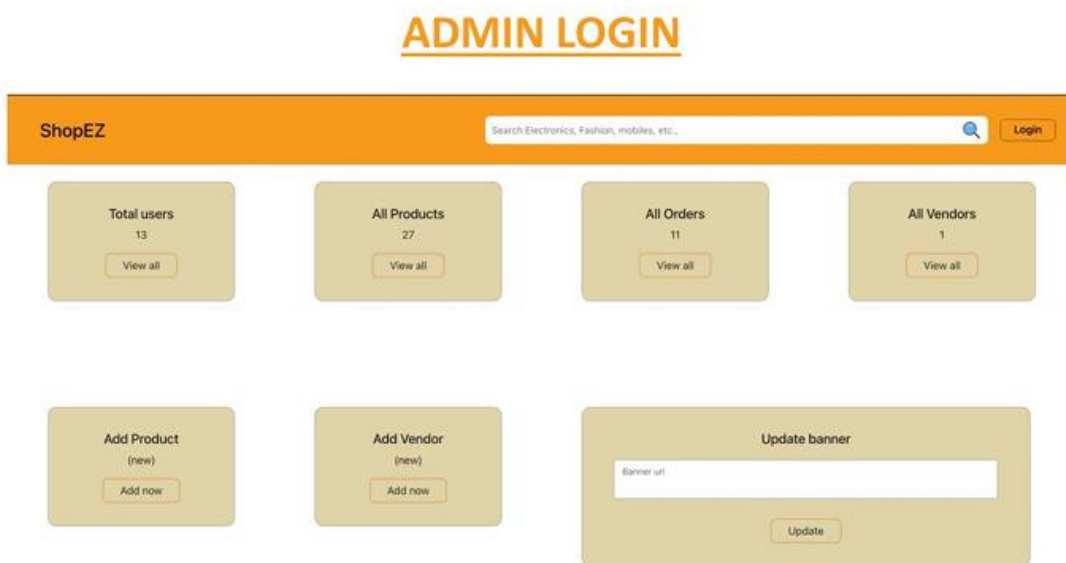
ADMIN LOGIN

ShopEZ

Search Electronics, Fashion, mobiles, etc.,

Login

Total users
13
View all

All Products
27
View all

All Orders
11
View all

All Vendors
1
View all

Add Product
(new)
Add now

Add Vendor
(new)
Add now

Update banner

Banner url

Update